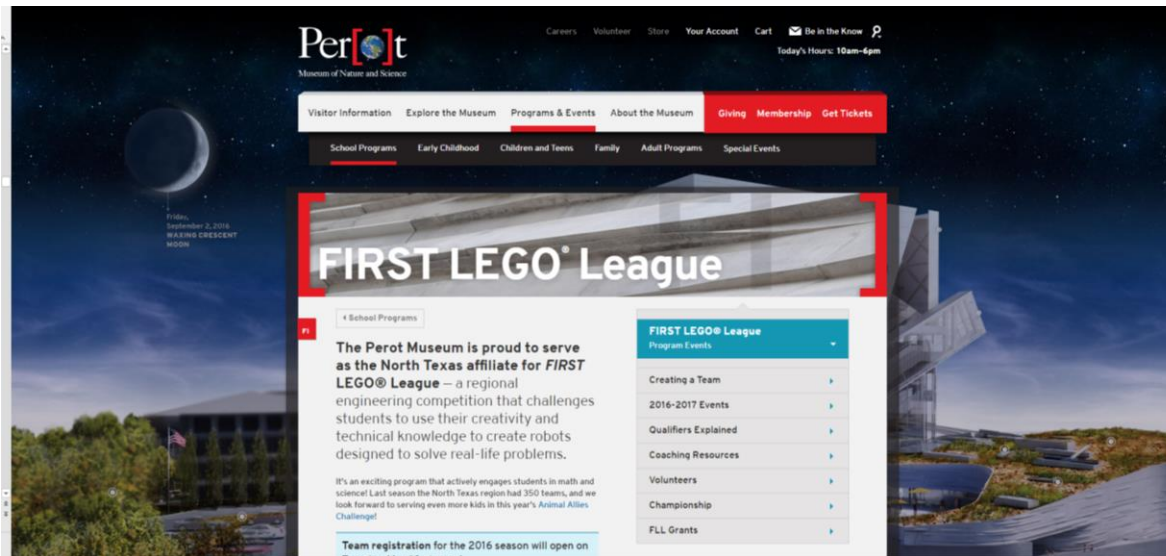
Per[o]t
Museum of Nature and Science

Careers Volunteer Store Your Account Cart Be in the Know
Today's Hours: 10am–6pm

Visitor Information Explore the Museum Programs & Events About the Museum Giving Membership Get Tickets

School Programs Early Childhood Children and Teens Family Adult Programs Special Events

Friday, September 2, 2016
WAXING CRESCENT MOON

FIRST LEGO® League

‹ School Programs

FI

The Perot Museum is proud to serve as the North Texas affiliate for *FIRST* LEGO® League — a regional engineering competition that challenges students to use their creativity and technical knowledge to create robots designed to solve real-life problems.

It's an exciting program that actively engages students in math and science! Last season the North Texas region had 350 teams, and we look forward to serving even more kids in this year's Animal Allies Challenge!

Team registration for the 2016 season will open on

FIRST LEGO® League
Program Events

Creating a Team ›
2016-2017 Events ›
Qualifiers Explained ›
Coaching Resources ›
Volunteers ›
Championship ›
FLL Grants ›